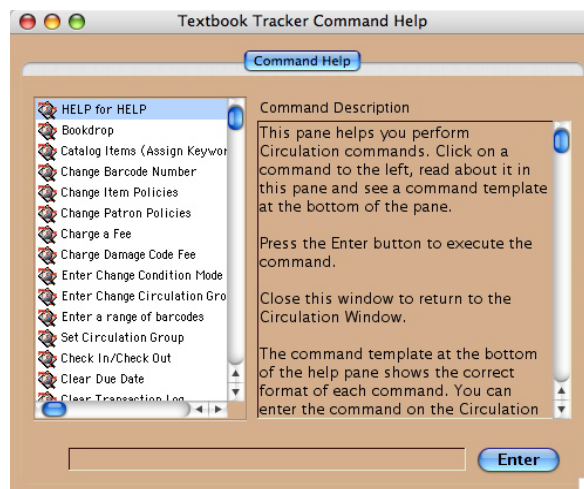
Textbook Tracker Command Help

Command Help

HELP for HELP
Bookdrop
Catalog Items (Assign Keywor
Change Barcode Number
Change Item Policies
Change Patron Policies
Charge a Fee
Charge Damage Code Fee
Enter Change Condition Mode
Enter Change Circulation Gro
Enter a range of barcodes
Set Circulation Group
Check In/Check Out
Clear Due Date
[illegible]

Command Description

This pane helps you perform Circulation commands. Click on a command to the left, read about it in this pane and see a command template at the bottom of the pane.

Press the Enter button to execute the command.

Close this window to return to the Circulation Window.

The command template at the bottom of the help pane shows the correct format of each command. You can enter the command on the Circulation

Enter